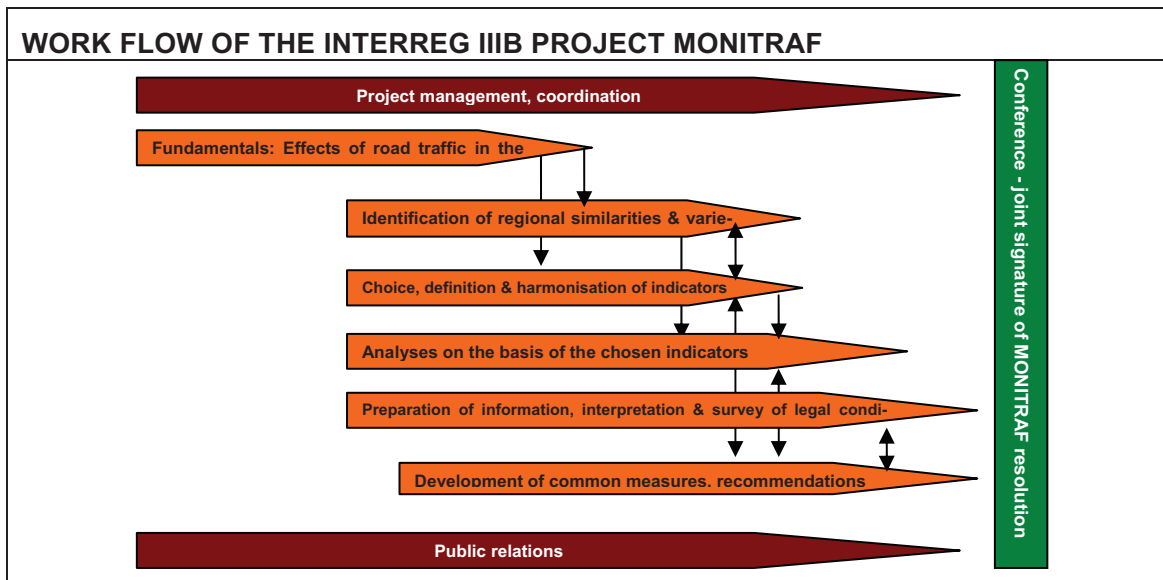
WORK FLOW OF THE INTERREG IIIB PROJECT MONITRAF

Project management, coordination

Fundamentals: Effects of road traffic in the

Identification of regional similarities & varie-

Choice, definition & harmonisation of indicators

Analyses on the basis of the chosen indicators

Preparation of information, interpretation & survey of legal condi-

Development of common measures. recommendations

Public relations

Conference - joint signature of MONITRAF resolution